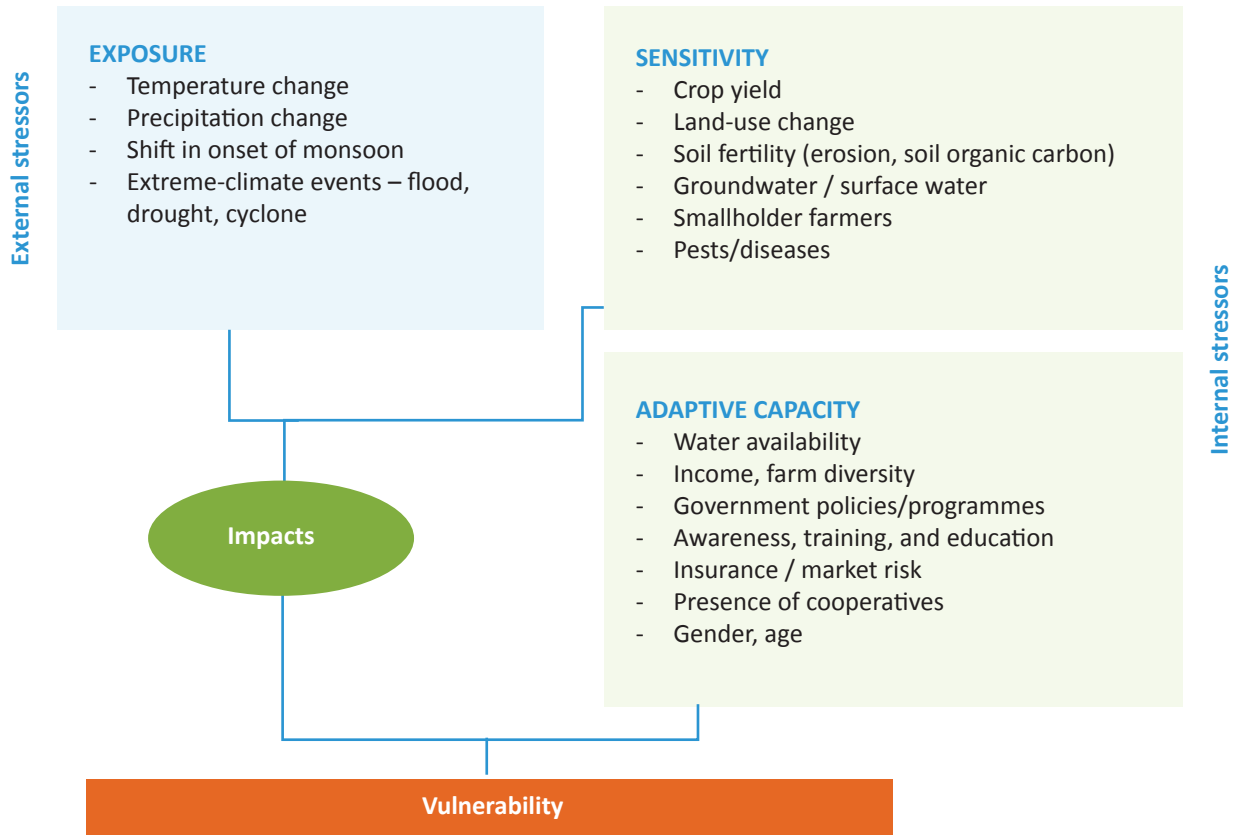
External stressors

EXPOSURE
- Temperature change
- Precipitation change
- Shift in onset of monsoon
- Extreme-climate events – flood, drought, cyclone

SENSITIVITY
- Crop yield
- Land-use change
- Soil fertility (erosion, soil organic carbon)
- Groundwater / surface water
- Smallholder farmers
- Pests/diseases

Internal stressors

ADAPTIVE CAPACITY
- Water availability
- Income, farm diversity
- Government policies/programmes
- Awareness, training, and education
- Insurance / market risk
- Presence of cooperatives
- Gender, age

Impacts

Vulnerability